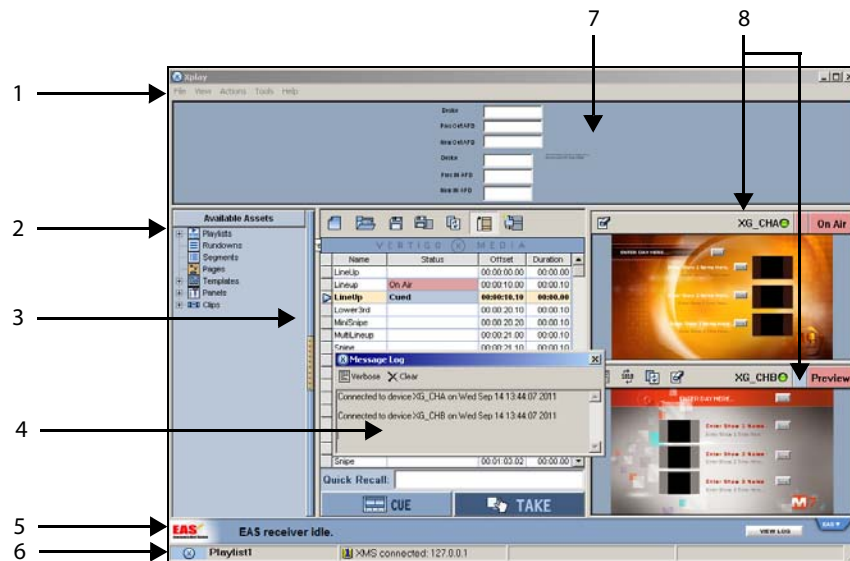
7
8
1
2
3
4
5
6

Xplay
File View Actions Tools Help

Dmke
Fwd Off AFD
Bkw Off AFD
Dmke
Fwd IN AFD
Bkw IN AFD

Available Assets
Playlists
Rundowns
Segments
Pages
Templates
Panels
Clips

VERTIGO MEDIA

| Name | Status | Offset | Duration |
|---|---|---|---|
| LineUp | | 00:00:00.00 | 00:00:00 |
| Lineup | On Air | 00:00:10.00 | 00:00:10 |
| LineUp | Cued | 00:00:10.10 | 00:00:00 |
| Lower3rd | | 00:00:20.10 | 00:00:10 |
| MiniSnipe | | 00:00:20.20 | 00:00:10 |
| MultiLineup | | 00:00:21.00 | 00:00:10 |
| Snipe | | 00:00:21.10 | 00:00:10 |
| Snipe | | 00:01:03.02 | 00:00:00 |

Message Log
Verbose Clear
Connected to device XG_CHA on Wed Sep 14 13:44:07 2011
Connected to device XG_CHB on Wed Sep 14 13:44:07 2011

Quick Recall:
CUE
TAKE

XG_CHA
On Air
XG_CHB
Preview

EAS
EAS receiver idle.
VIEW LOG
EAS
Playlist1
XMS connected: 127.0.0.1